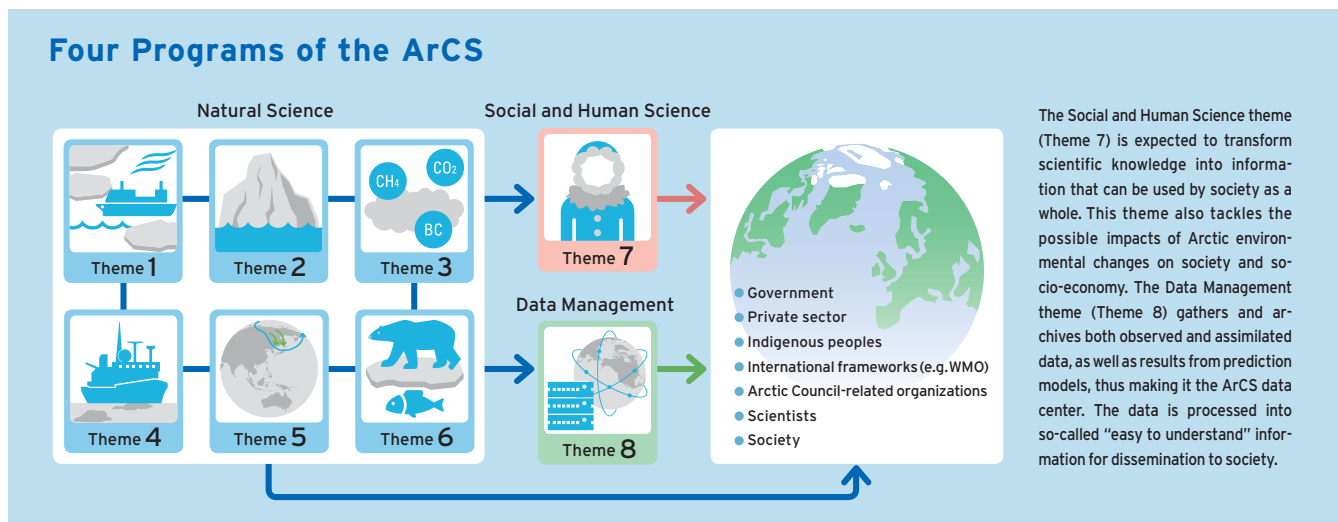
Four Programs of the ArCS

Natural Science

$CH_4$

$CO_2$

BC

Theme 1

Theme 2

Theme 3

Theme 4

Theme 5

Theme 6

Social and Human Science

Theme 7

Data Management

Theme 8

Government
Private sector
Indigenous peoples
International frameworks (e.g.WMO)
Arctic Council-related organizations
Scientists
Society

The Social and Human Science theme (Theme 7) is expected to transform scientific knowledge into information that can be used by society as a whole. This theme also tackles the possible impacts of Arctic environmental changes on society and socio-economy. The Data Management theme (Theme 8) gathers and archives both observed and assimilated data, as well as results from prediction models, thus making it the ArCS data center. The data is processed into so-called "easy to understand" information for dissemination to society.